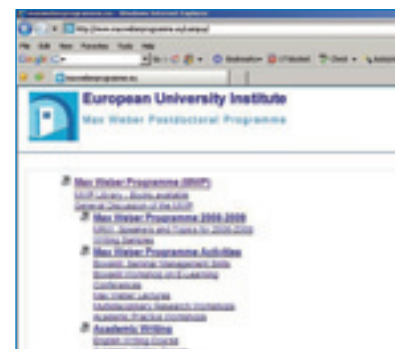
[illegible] - Windows Internet Explorer

http://www.maxweberprogramme.eu/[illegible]

File Edit View Favorites Tools Help

Google

maxweberprogramme.eu

European University Institute

Max Weber Postdoctoral Programme

Max Weber Programme (MWP)

MWP Library - Books available

General Discussion of the MWP

Max Weber Programme 2008-2009

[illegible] Speakers and Topics for 2008-2009

Writing Samples

Max Weber Programme Activities

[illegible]

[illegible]

Conferences

Max Weber Lectures

Multidisciplinary Research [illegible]

Academic Practice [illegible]

Academic Writing

English Writing Course

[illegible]